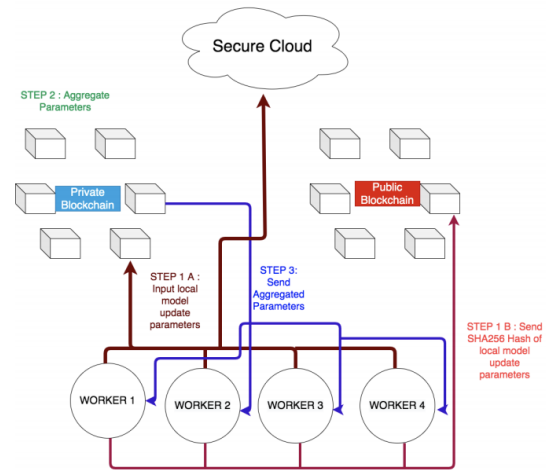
Secure Cloud

STEP 2 : Aggregate Parameters

Private Blockchain

Public Blockchain

STEP 1 A : Input local model update parameters

STEP 3: Send Aggregated Parameters

STEP 1 B : Send SHA256 Hash of local model update parameters

WORKER 1

WORKER 2

WORKER 3

WORKER 4